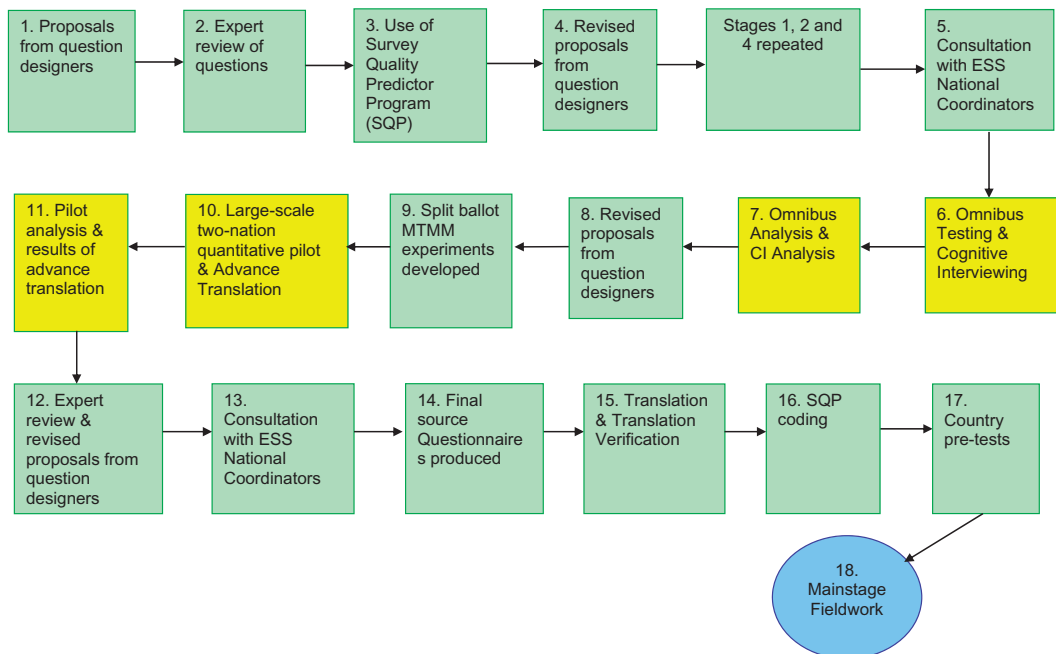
1. Proposals from question designers

2. Expert review of questions

3. Use of Survey Quality Predictor Program (SQP)

4. Revised proposals from question designers

Stages 1, 2 and 4 repeated

5. Consultation with ESS National Coordinators

6. Omnibus Testing & Cognitive Interviewing

7. Omnibus Analysis & CI Analysis

8. Revised proposals from question designers

9. Split ballot MTMM experiments developed

10. Large-scale two-nation quantitative pilot & Advance Translation

11. Pilot analysis & results of advance translation

12. Expert review & revised proposals from question designers

13. Consultation with ESS National Coordinators

14. Final source Questionnaire s produced

15. Translation & Translation Verification

16. SQP coding

17. Country pre-tests

18. Mainstage Fieldwork